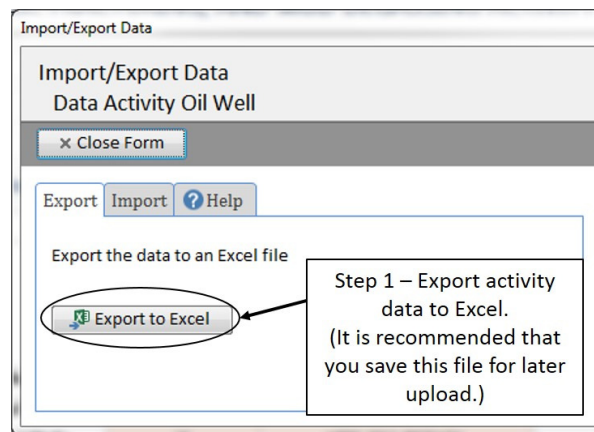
Import/Export Data

Import/Export Data
Data Activity Oil Well

× Close Form

Export Import Help

Export the data to an Excel file

Export to Excel

Step 1 – Export activity data to Excel.
(It is recommended that you save this file for later upload.)